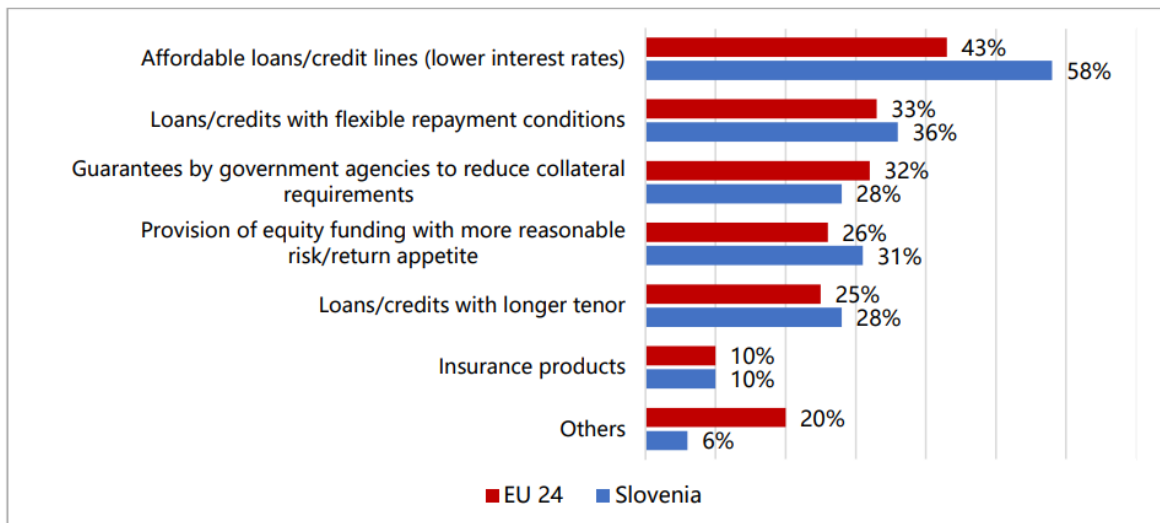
Affordable loans/credit lines (lower interest rates) 43% 58%

Loans/credits with flexible repayment conditions 33% 36%

Guarantees by government agencies to reduce collateral requirements 32% 28%

Provision of equity funding with more reasonable risk/return appetite 26% 31%

Loans/credits with longer tenor 25% 28%

Insurance products 10% 10%

Others 20% 6%

EU 24 Slovenia